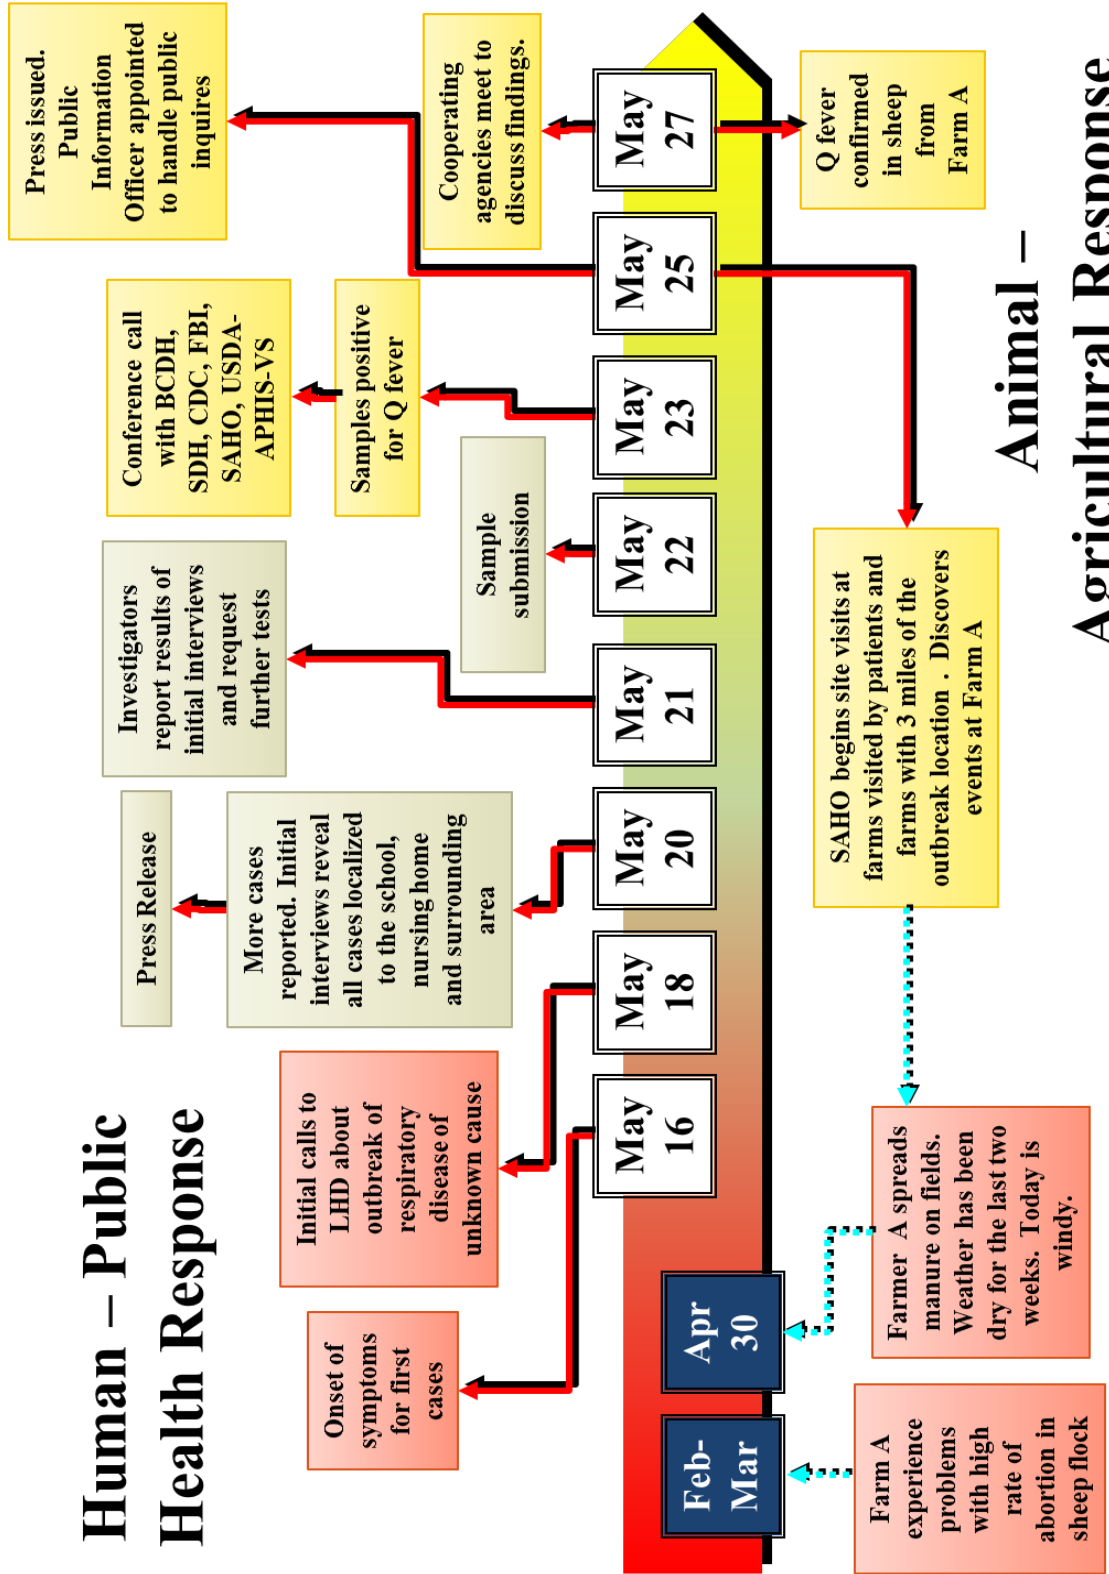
Human – Public Health Response

Onset of symptoms for first cases

Initial calls to LHD about outbreak of respiratory disease of unknown cause

Press Release

More cases reported. Initial interviews reveal all cases localized to the school, nursing home and surrounding area

Investigators report results of initial interviews and request further tests

Sample submission

Conference call with BCDH, SDH, CDC, FBI, SAHO, USDA-APHIS-VS

Samples positive for Q fever

Press issued. Public Information Officer appointed to handle public inquires

Cooperating agencies meet to discuss findings.

Feb-Mar

Apr 30

May 16

May 18

May 20

May 21

May 22

May 23

May 25

May 27

Farm A experience problems with high rate of abortion in sheep flock

Farmer A spreads manure on fields. Weather has been dry for the last two weeks. Today is windy.

SAHO begins site visits at farms visited by patients and farms with 3 miles of the outbreak location . Discovers events at Farm A

Q fever confirmed in sheep from Farm A

Animal – Agricultural Respons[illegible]